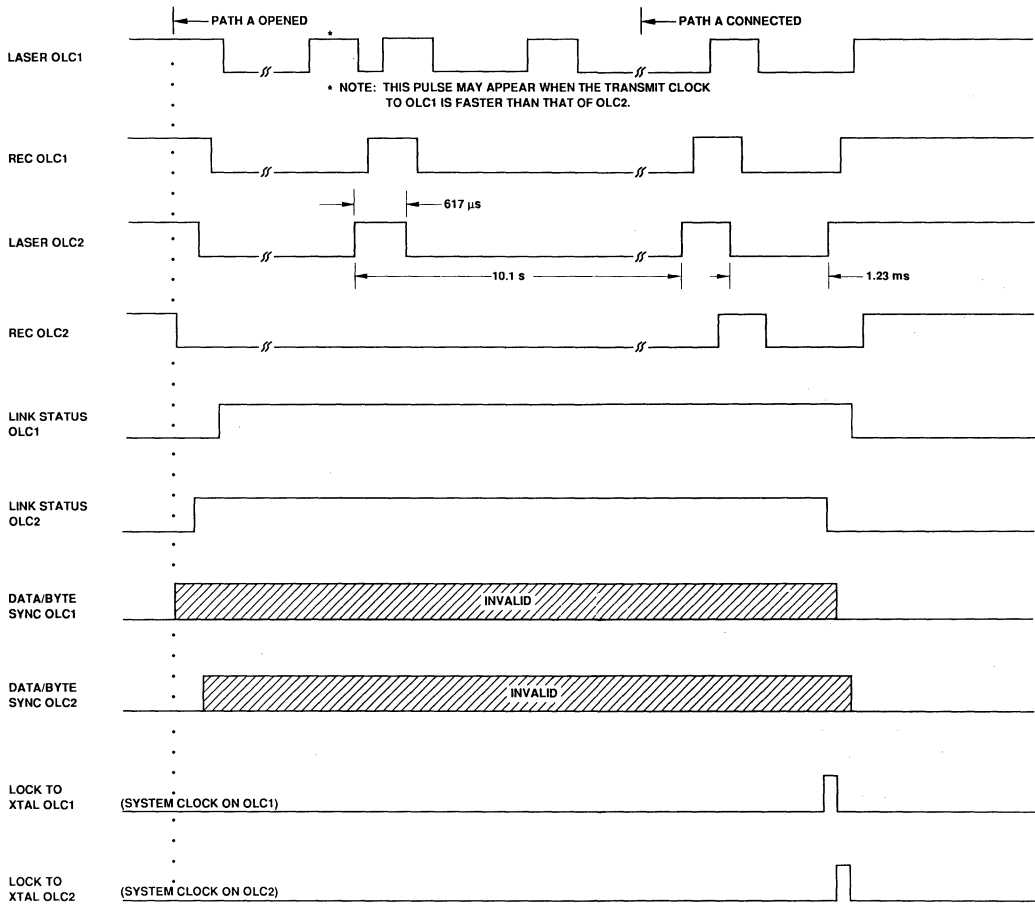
PATH A OPENED

PATH A CONNECTED

LASER OLC1

*

* NOTE: THIS PULSE MAY APPEAR WHEN THE TRANSMIT CLOCK TO OLC1 IS FASTER THAN THAT OF OLC2.

REC OLC1

617 μs

LASER OLC2

10.1 s

1.23 ms

REC OLC2

LINK STATUS OLC1

LINK STATUS OLC2

DATA/BYTE SYNC OLC1

INVALID

DATA/BYTE SYNC OLC2

INVALID

LOCK TO XTAL OLC1

(SYSTEM CLOCK ON OLC1)

LOCK TO XTAL OLC2

(SYSTEM CLOCK ON OLC2)